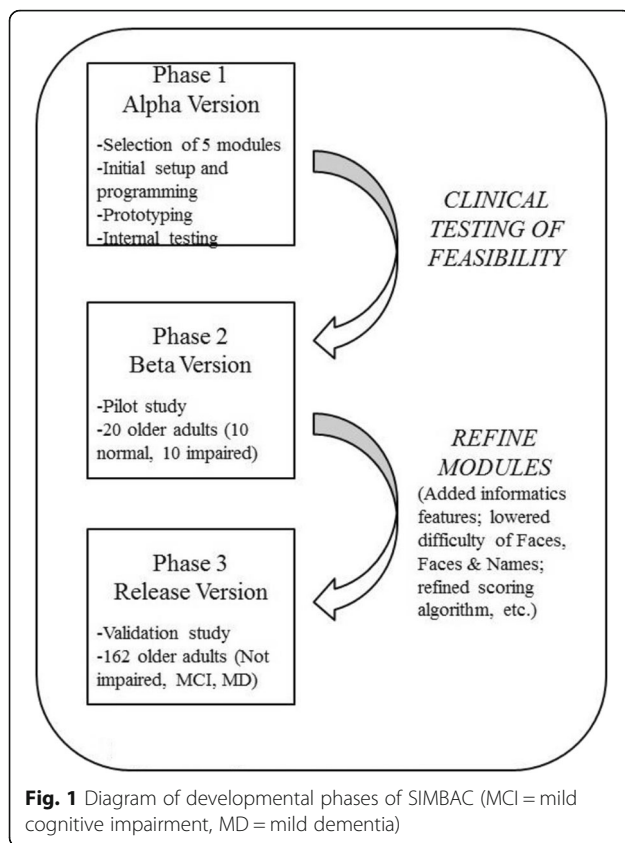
Phase 1
Alpha Version

-Selection of 5 modules
-Initial setup and programming
-Prototyping
-Internal testing

CLINICAL TESTING OF FEASIBILITY

Phase 2
Beta Version

-Pilot study
-20 older adults (10 normal, 10 impaired)

REFINE MODULES
(Added informatics features; lowered difficulty of Faces, Faces & Names; refined scoring algorithm, etc.)

Phase 3
Release Version

-Validation study
-162 older adults (Not impaired, MCI, MD)

**Fig. 1** Diagram of developmental phases of SIMBAC (MCI = mild cognitive impairment, MD = mild dementia)